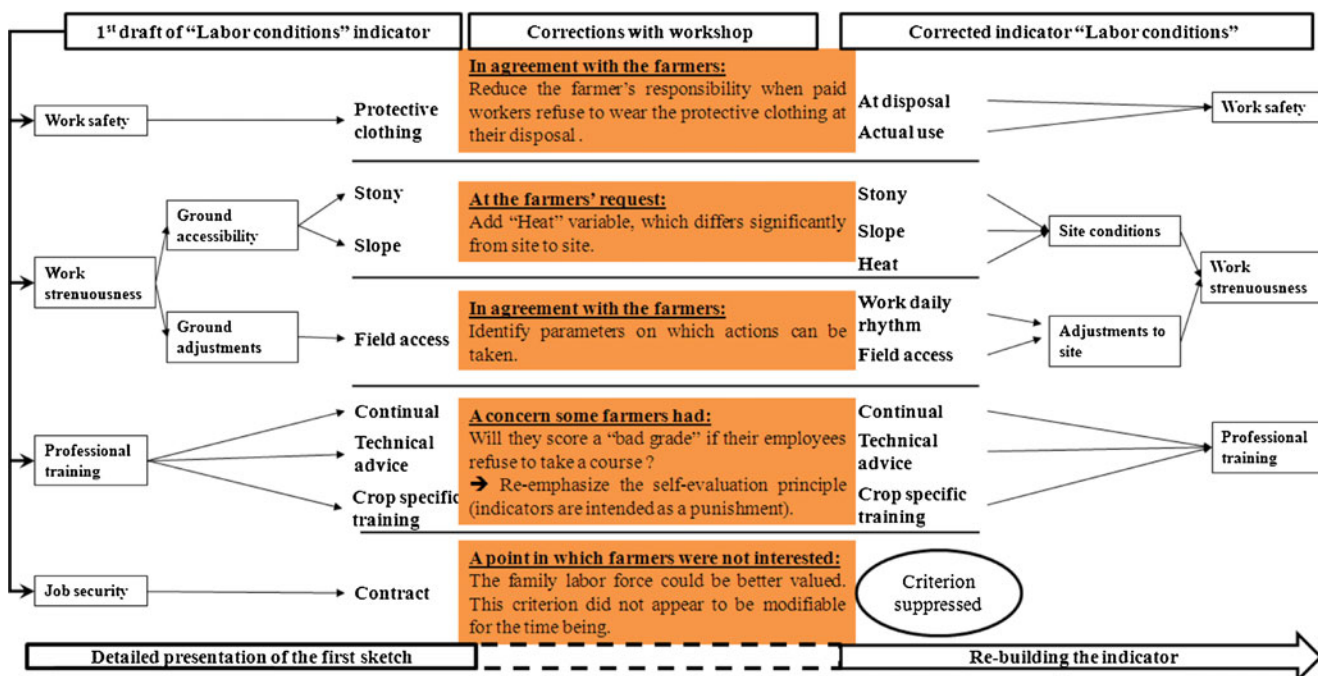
1st draft of "Labor conditions" indicator

Corrections with workshop

Corrected indicator "Labor conditions"

Work safety

Protective clothing

In agreement with the farmers:
Reduce the farmer's responsibility when paid workers refuse to wear the protective clothing at their disposal .

At disposal

Actual use

Work safety

Work strenuousness

Ground accessibility

Stony

Slope

At the farmers' request:
Add "Heat" variable, which differs significantly from site to site.

Stony

Slope

Heat

Site conditions

Work strenuousness

Ground adjustments

Field access

In agreement with the farmers:
Identify parameters on which actions can be taken.

Work daily rhythm

Field access

Adjustments to site

Professional training

Continual

Technical advice

Crop specific training

A concern some farmers had:
Will they score a "bad grade" if their employees refuse to take a course ?
➔ Re-emphasize the self-evaluation principle (indicators are intended as a punishment).

Continual

Technical advice

Crop specific training

Professional training

Job security

Contract

A point in which farmers were not interested:
The family labor force could be better valued. This criterion did not appear to be modifiable for the time being.

Criterion suppressed

Detailed presentation of the first sketch

Re-building the indicator